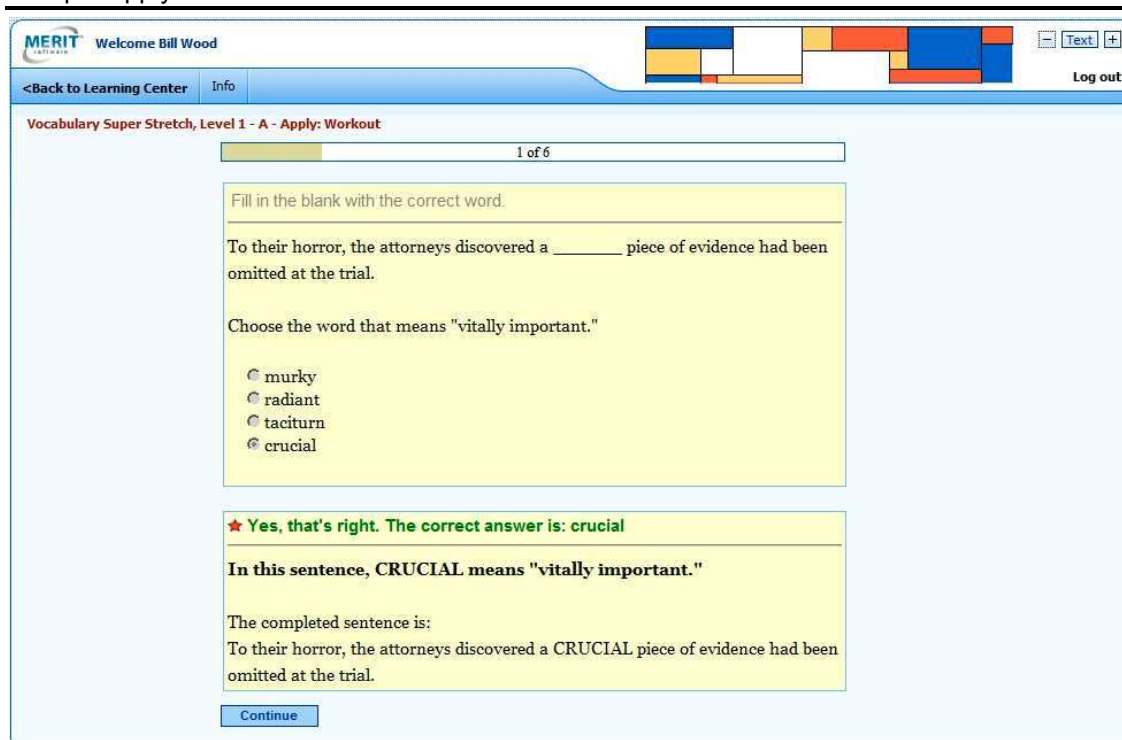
MERIT software Welcome Bill Wood

[–] Text [+]

<Back to Learning Center Info

Log out

Vocabulary Super Stretch, Level 1 - A - Apply: Workout

1 of 6

Fill in the blank with the correct word.

To their horror, the attorneys discovered a _______ piece of evidence had been omitted at the trial.

Choose the word that means "vitally important."

murky
radiant
taciturn
crucial

★ Yes, that's right. The correct answer is: crucial

In this sentence, CRUCIAL means "vitally important."

The completed sentence is:
To their horror, the attorneys discovered a CRUCIAL piece of evidence had been omitted at the trial.

Continue